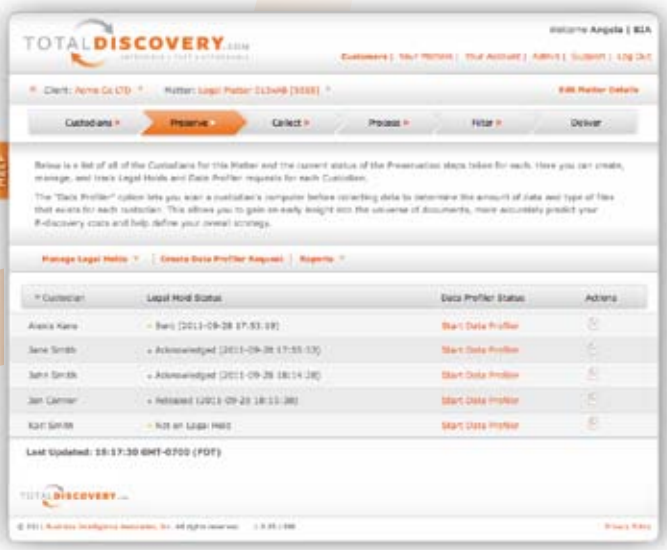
TOTALDISCOVERY.com

Welcome Angela | BIA

Customers | Your Matters | Your Account | Admin | Support | Log Out

Client: Acme Co LTD    Matter: Legal Matter 01(A4B [5555]

Edit Matter Details

HELP

Custodians ▸ Preserve ▸ Collect ▸ Process ▸ Filter ▸ Deliver

Below is a list of all of the Custodians for this Matter and the current status of the Preservation steps taken for each. Here you can create, manage, and track Legal Holds and Data Profiler requests for each Custodian.

The "Data Profiler" option lets you scan a custodian's computer before collecting data to determine the amount of data and type of files that exists for each custodian. This allows you to gain an early insight into the universe of documents, more accurately predict your E-discovery costs and help define your overall strategy.

Manage Legal Holds ▾ | Create Data Profiler Request | Reports ▾

| Custodian | Legal Hold Status | Data Profiler Status | Actions |
|---|---|---|---|
| Alexis Kane | Sent (2011-09-28 17:53:19) | Start Data Profiler | |
| Jane Smith | Acknowledged (2011-09-28 17:55:53) | Start Data Profiler | |
| John Smith | Acknowledged (2011-09-28 18:14:28) | Start Data Profiler | |
| Jan Carmer | Released (2011-09-29 18:13:38) | Start Data Profiler | |
| Karl Smith | Not on Legal Hold | Start Data Profiler | |

Last Updated: 15:17:30 GMT-0700 (PDT)

TOTALDISCOVERY.com

© 2011 Business Intelligence Associates, Inc. All rights reserved. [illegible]

Privacy Policy